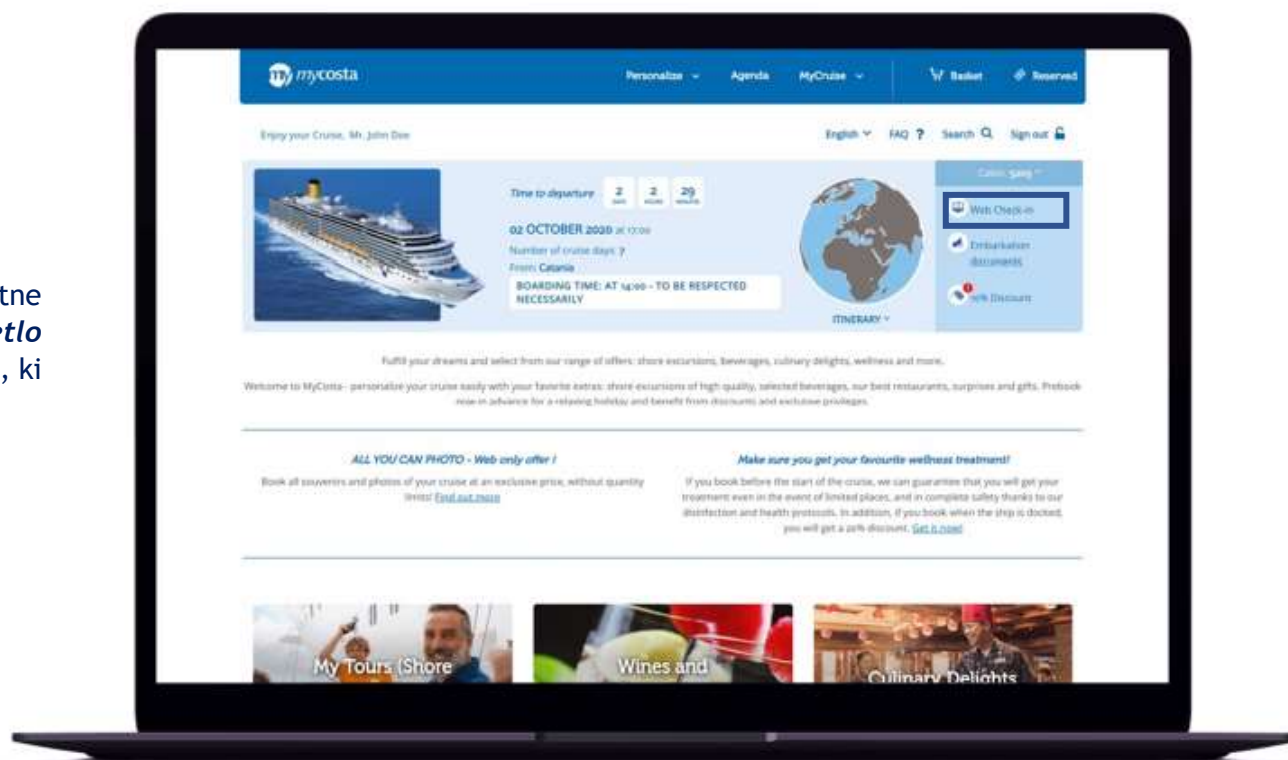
tne
etlo
, ki

mycosta

Personalize ⌄ Agenda MyCruise ⌄ Basket Reserved

Enjoy your Cruise, Mr. John Doe

English ⌄ FAQ ? Search Sign out

Time to departure 2 DAYS 2 HOURS 29 MINUTES

02 OCTOBER 2020 at 17:00

Number of cruise days: 7

From: Catania

BOARDING TIME: AT 14:00 - TO BE RESPECTED NECESSARILY

ITINERARY ⌄

Cabin: 5409 ⌄

Web Check-in

Embarkation documents

10% Discount

Fulfil your dreams and select from our range of offers: shore excursions, beverages, culinary delights, wellness and more.

Welcome to MyCosta - personalize your cruise easily with your favorite extras: shore excursions of high quality, selected beverages, our best restaurants, surprises and gifts. Prebook now in advance for a relaxing holiday and benefit from discounts and exclusive privileges.

ALL YOU CAN PHOTO - Web only offer !

Book all souvenirs and photos of your cruise at an exclusive price, without quantity limits! Find out more

Make sure you get your favourite wellness treatment!

If you book before the start of the cruise, we can guarantee that you will get your treatment even in the event of limited places, and in complete safety thanks to our disinfection and health protocols. In addition, if you book when the ship is docked, you will get a 20% discount. Get it now!

My Tours (Shore

Wines and

Culinary Delights